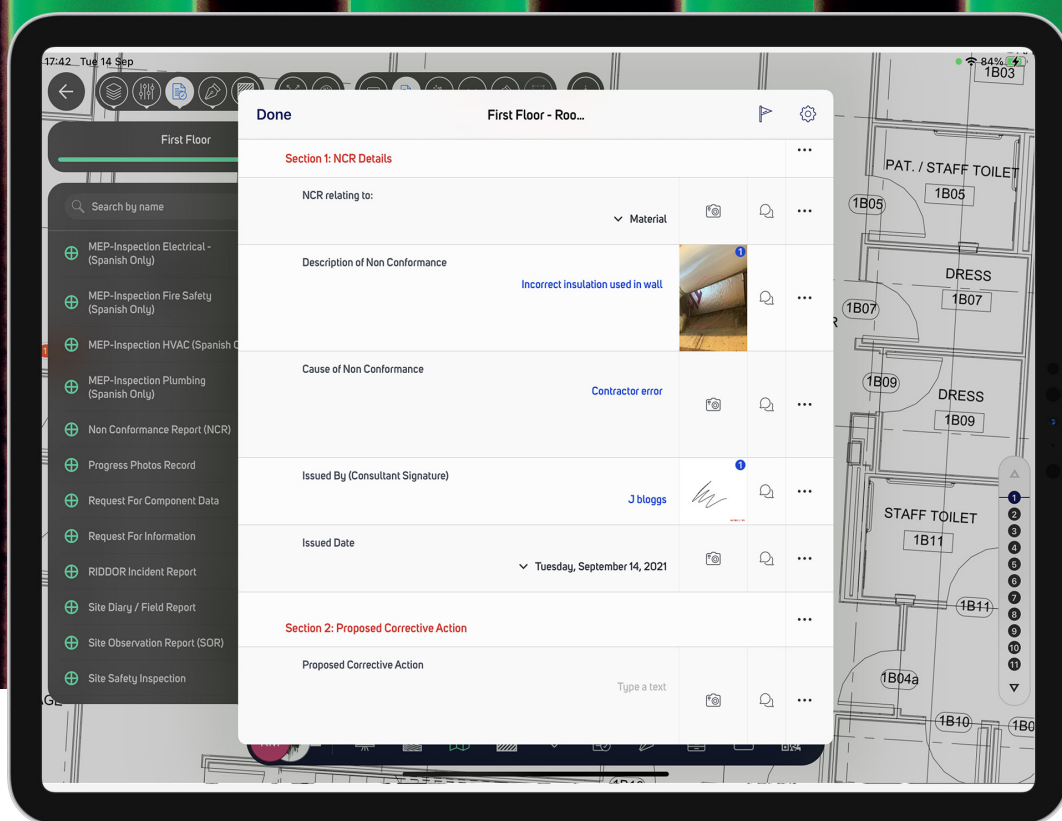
17:42 Tue 14 Sep
84%

First Floor

Search by name

MEP-Inspection Electrical - (Spanish Only)
MEP-Inspection Fire Safety (Spanish Only)
MEP-Inspection HVAC (Spanish O
MEP-Inspection Plumbing (Spanish Only)
Non Conformance Report (NCR)
Progress Photos Record
Request For Component Data
Request For Information
RIDDOR Incident Report
Site Diary / Field Report
Site Observation Report (SOR)
Site Safety Inspection

Done
First Floor - Roo...

Section 1: NCR Details
NCR relating to:
Material
Description of Non Conformance
Incorrect insulation used in wall
1
Cause of Non Conformance
Contractor error
Issued By (Consultant Signature)
J bloggs
1
Issued Date
Tuesday, September 14, 2021
Section 2: Proposed Corrective Action
Proposed Corrective Action
Type a text

1B03
PAT. / STAFF TOILET
1B05
1B05
DRESS
1B07
1B07
1B09
DRESS
1B09
STAFF TOILET
1B11
1B11
1B04a
1B10
1B0
R
GE

1
2
3
4
5
6
7
8
9
10
11